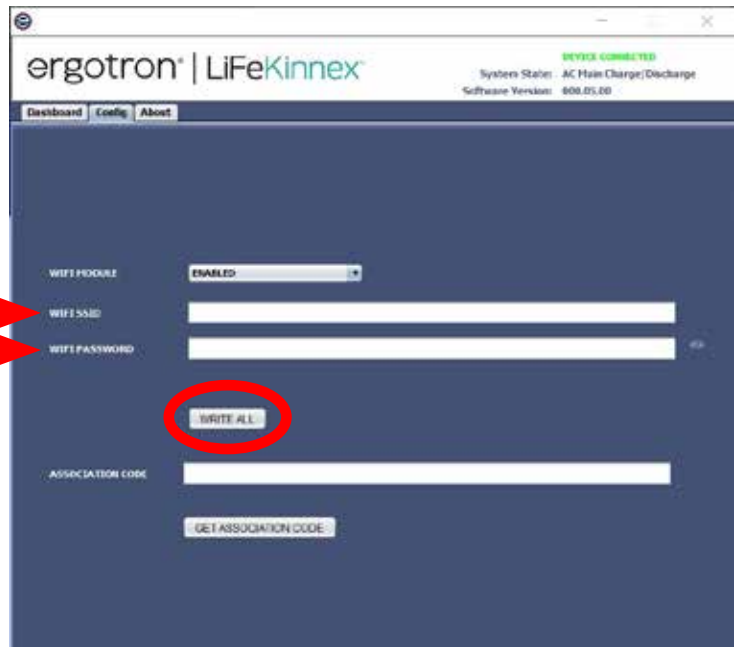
ergotron | LiFeKinnex

DEVICE CONNECTED
System State: AC Main Charge|Discharge
Software Version: 000.05.00

Dashboard | Config | About

WIFI MODULE ENABLED
WIFI SSID
WIFI PASSWORD

WRITE ALL

ASSOCIATION CODE

GET ASSOCIATION CODE